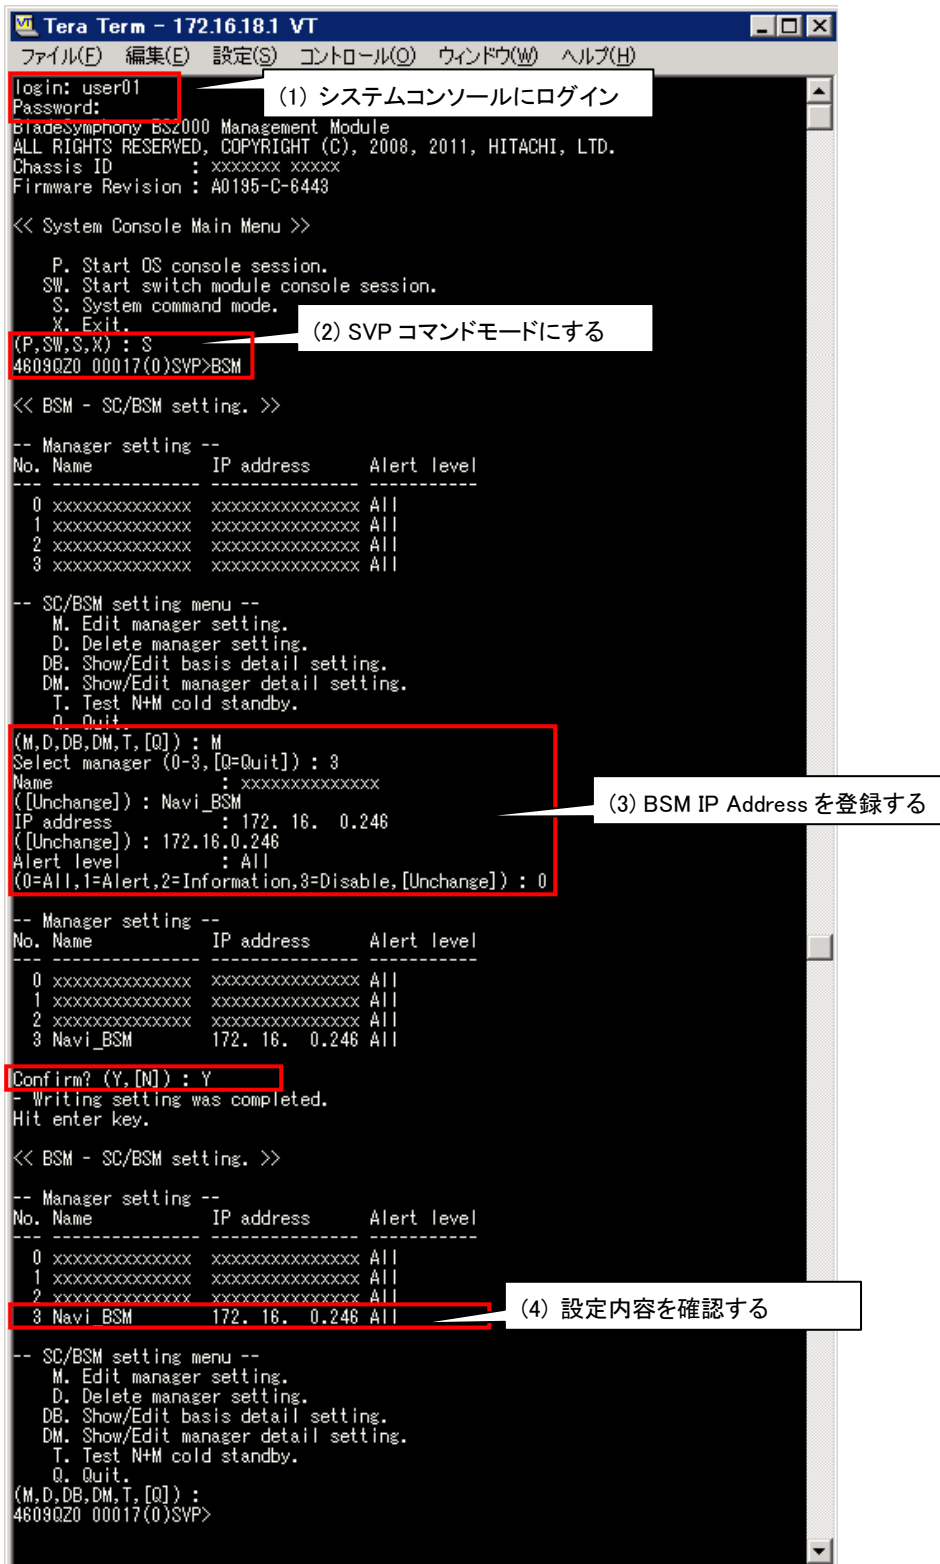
Tera Term - 172.16.18.1 VT
ファイル(F) 編集(E) 設定(S) コントロール(O) ウィンドウ(W) ヘルプ(H)

login: user01
Password:
(1) システムコンソールにログイン
BladeSymphony BS2000 Management Module
ALL RIGHTS RESERVED, COPYRIGHT (C), 2008, 2011, HITACHI, LTD.
Chassis ID : xxxxxxx xxxxx
Firmware Revision : A0195-C-6443

<< System Console Main Menu >>

P. Start OS console session.
SW. Start switch module console session.
S. System command mode.
X. Exit.
(2) SVP コマンドモードにする
(P,SW,S,X) : S
4609QZ0 00017(0)SVP>BSM

<< BSM - SC/BSM setting. >>

-- Manager setting --
No. Name IP address Alert level
--- --------------- --------------- -----------
0 xxxxxxxxxxxxxx xxxxxxxxxxxxxxx All
1 xxxxxxxxxxxxxx xxxxxxxxxxxxxxx All
2 xxxxxxxxxxxxxx xxxxxxxxxxxxxxx All
3 xxxxxxxxxxxxxx xxxxxxxxxxxxxxx All

-- SC/BSM setting menu --
M. Edit manager setting.
D. Delete manager setting.
DB. Show/Edit basis detail setting.
DM. Show/Edit manager detail setting.
T. Test N+M cold standby.
Q. Quit.
(M,D,DB,DM,T,[Q]) : M
Select manager (0-3,[Q=Quit]) : 3
Name : xxxxxxxxxxxxxx
([Unchange]) : Navi_BSM
IP address : 172. 16. 0.246
([Unchange]) : 172.16.0.246
Alert level : All
(0=All,1=Alert,2=Information,3=Disable,[Unchange]) : 0
(3) BSM IP Address を登録する

-- Manager setting --
No. Name IP address Alert level
--- --------------- --------------- -----------
0 xxxxxxxxxxxxxx xxxxxxxxxxxxxxx All
1 xxxxxxxxxxxxxx xxxxxxxxxxxxxxx All
2 xxxxxxxxxxxxxx xxxxxxxxxxxxxxx All
3 Navi_BSM 172. 16. 0.246 All

Confirm? (Y,[N]) : Y
- Writing setting was completed.
Hit enter key.

<< BSM - SC/BSM setting. >>

-- Manager setting --
No. Name IP address Alert level
--- --------------- --------------- -----------
0 xxxxxxxxxxxxxx xxxxxxxxxxxxxxx All
1 xxxxxxxxxxxxxx xxxxxxxxxxxxxxx All
2 xxxxxxxxxxxxxx xxxxxxxxxxxxxxx All
3 Navi_BSM 172. 16. 0.246 All
(4) 設定内容を確認する

-- SC/BSM setting menu --
M. Edit manager setting.
D. Delete manager setting.
DB. Show/Edit basis detail setting.
DM. Show/Edit manager detail setting.
T. Test N+M cold standby.
Q. Quit.
(M,D,DB,DM,T,[Q]) :
4609QZ0 00017(0)SVP>